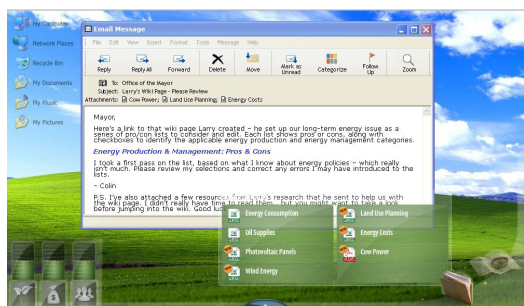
My Computer
Network Places
Recycle Bin
My Documents
My Music
My Pictures

Email Message
File Edit View Insert Format Tools Message Help
Reply Reply All Forward Delete Move Mark as Unread Categorize Follow Up Zoom
To: Office of the Mayor
Subject: Larry's Wiki Page - Please Review
Attachments: Cow Power; Land Use Planning; Energy Costs

Mayor,

Here's a link to that wiki page Larry created – he set up our long-term energy issue as a series of pro/con lists to consider and edit. Each list shows pros or cons, along with checkboxes to identify the applicable energy production and energy management categories.

Energy Production & Management: Pros & Cons

I took a first pass on the list, based on what I know about energy policies – which really isn't much. Please review my selections and correct any errors I may have introduced to the lists.

– Colin

P.S. I've also attached a few resources from Larry's research that he sent to help us with the wiki page. I didn't really have time to read them... but you might want to take a look before jumping into the wiki. Good lu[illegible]

Energy Consumption
Land Use Planning
Oil Supplies
Energy Costs
Photovoltaic Panels
Cow Power
Wind Energy